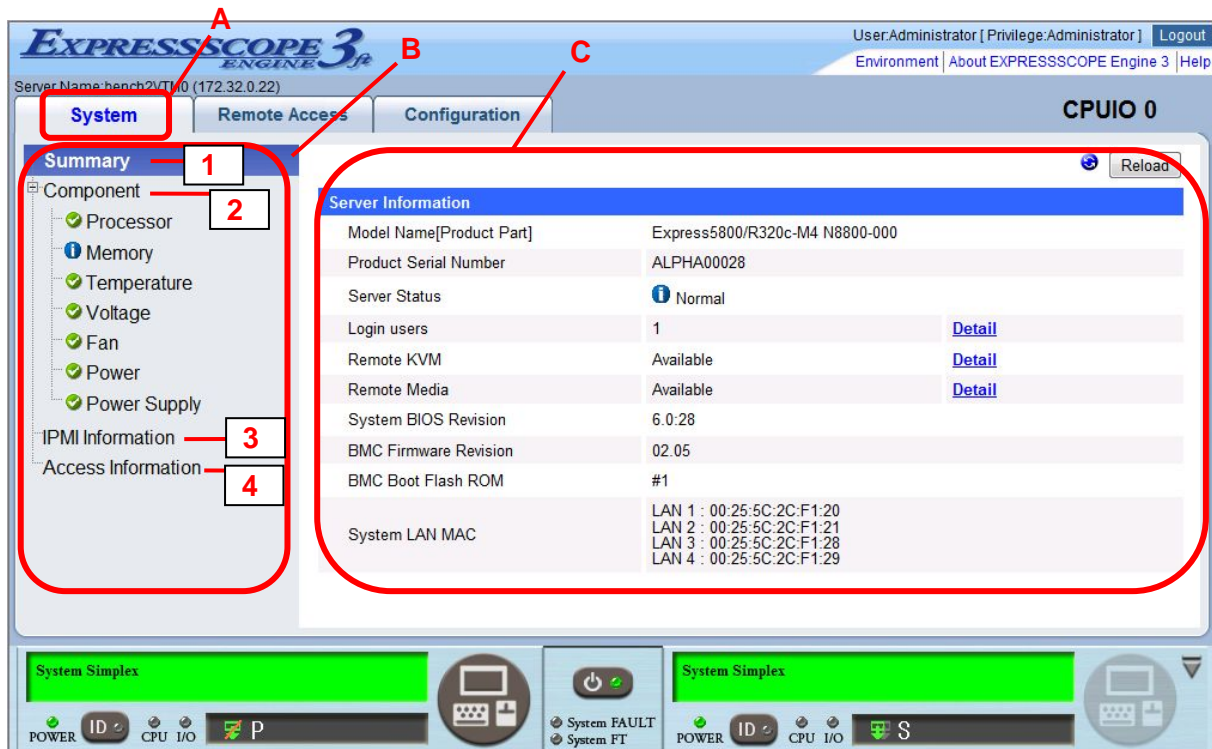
A

EXPRESSSCOPE ENGINE 3 ft

B

C

User:Administrator [ Privilege:Administrator ] Logout

Environment | About EXPRESSSCOPE Engine 3 | Help

Server Name:bench2VTM0 (172.32.0.22)

System | Remote Access | Configuration

CPUIO 0

Summary 1

Component 2

Processor

Memory

Temperature

Voltage

Fan

Power

Power Supply

IPMI Information 3

Access Information 4

Reload

| Server Information | | |
|---|---|---|
| Model Name[Product Part] | Express5800/R320c-M4 N8800-000 | |
| Product Serial Number | ALPHA00028 | |
| Server Status | Normal | |
| Login users | 1 | Detail |
| Remote KVM | Available | Detail |
| Remote Media | Available | Detail |
| System BIOS Revision | 6.0:28 | |
| BMC Firmware Revision | 02.05 | |
| BMC Boot Flash ROM | #1 | |
| System LAN MAC | LAN 1 : 00:25:5C:2C:F1:20 LAN 2 : 00:25:5C:2C:F1:21 LAN 3 : 00:25:5C:2C:F1:28 LAN 4 : 00:25:5C:2C:F1:29 | |

System Simplex

POWER ID CPU I/O P

System FAULT

System FT

System Simplex

POWER ID CPU I/O S